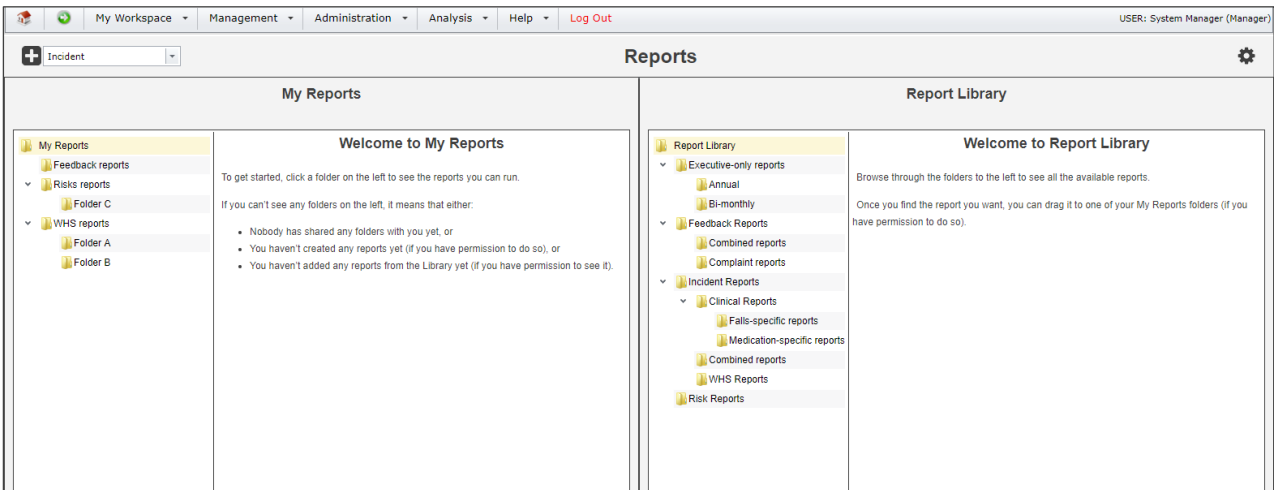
My Workspace Management Administration Analysis Help Log Out USER: System Manager (Manager)

Incident

Reports

My Reports

My Reports
Feedback reports
Risks reports
Folder C
WHS reports
Folder A
Folder B

Welcome to My Reports

To get started, click a folder on the left to see the reports you can run.

If you can't see any folders on the left, it means that either:

- Nobody has shared any folders with you yet, or
- You haven't created any reports yet (if you have permission to do so), or
- You haven't added any reports from the Library yet (if you have permission to see it).

Report Library

Report Library
Executive-only reports
Annual
Bi-monthly
Feedback Reports
Combined reports
Complaint reports
Incident Reports
Clinical Reports
Falls-specific reports
Medication-specific reports
Combined reports
WHS Reports
Risk Reports

Welcome to Report Library

Browse through the folders to the left to see all the available reports.

Once you find the report you want, you can drag it to one of your My Reports folders (if you have permission to do so).